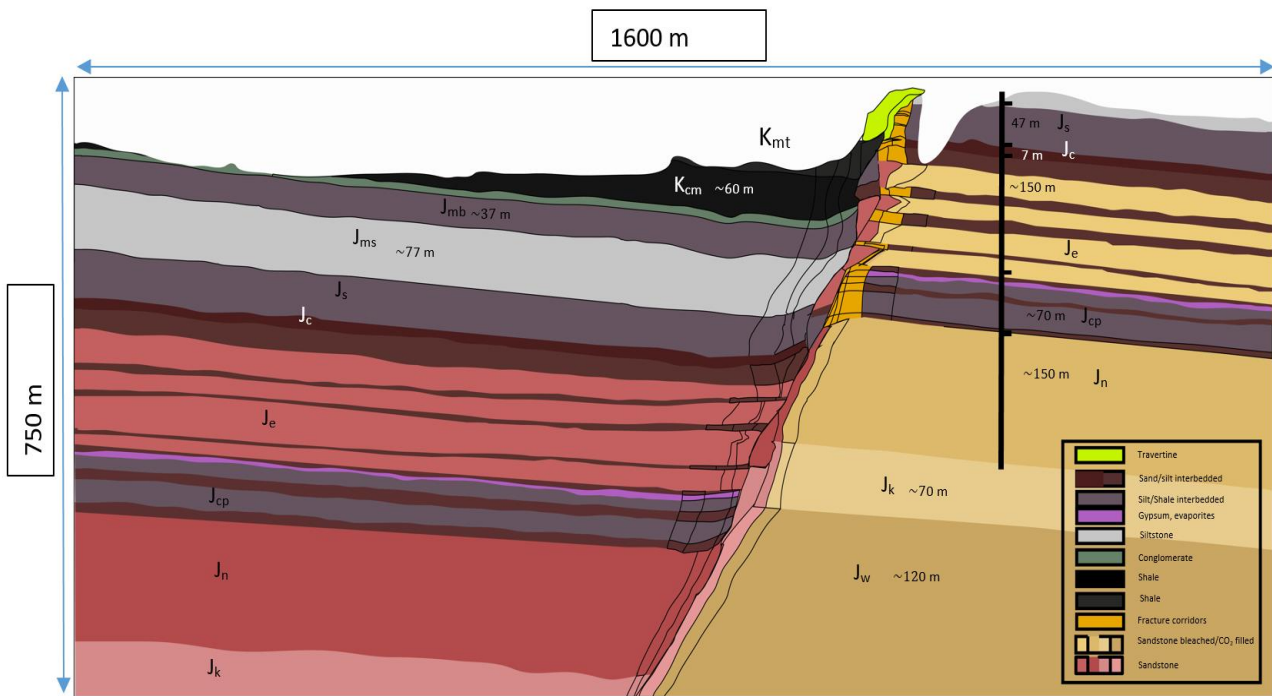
1600 m

750 m

$K_{mt}$

$K_{cm}$ ~60 m

$J_{mb}$ ~37 m

$J_{ms}$ ~77 m

$J_s$

$J_c$

$J_e$

$J_{cp}$

$J_n$

$J_k$

47 m $J_s$

7 m $J_c$

~150 m

$J_e$

~70 m $J_{cp}$

~150 m $J_n$

$J_k$ ~70 m

$J_w$ ~120 m

Travertine
Sand/silt interbedded
Silt/Shale interbedded
Gypsum, evaporites
Siltstone
Conglomerate
Shale
Shale
Fracture corridors
Sandstone bleached/$CO_2$ filled
Sandstone